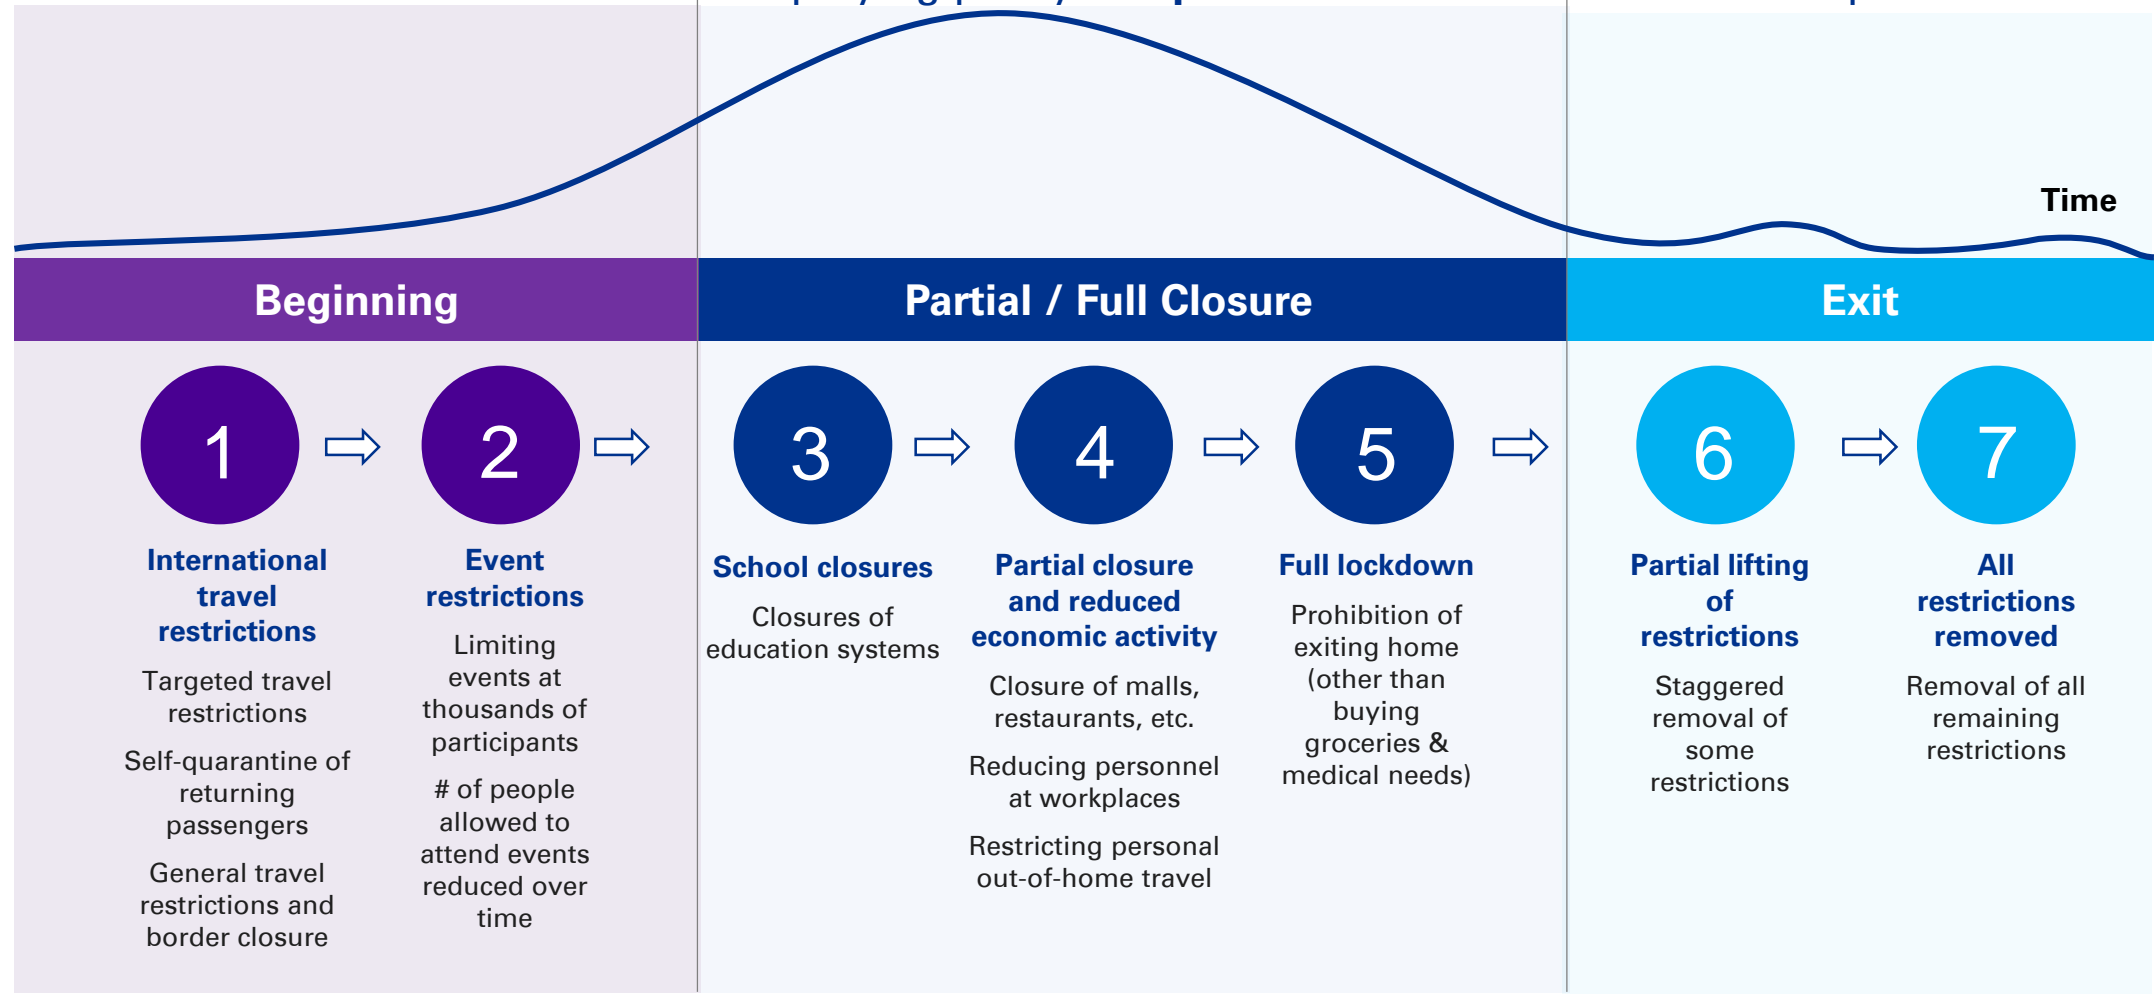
Time

Beginning

Partial / Full Closure

Exit

1

International travel restrictions

Targeted travel restrictions

Self-quarantine of returning passengers

General travel restrictions and border closure

2

Event restrictions

Limiting events at thousands of participants

# of people allowed to attend events reduced over time

3

School closures

Closures of education systems

4

Partial closure and reduced economic activity

Closure of malls, restaurants, etc.

Reducing personnel at workplaces

Restricting personal out-of-home travel

5

Full lockdown

Prohibition of exiting home (other than buying groceries & medical needs)

6

Partial lifting of restrictions

Staggered removal of some restrictions

7

All restrictions removed

Removal of all remaining restrictions